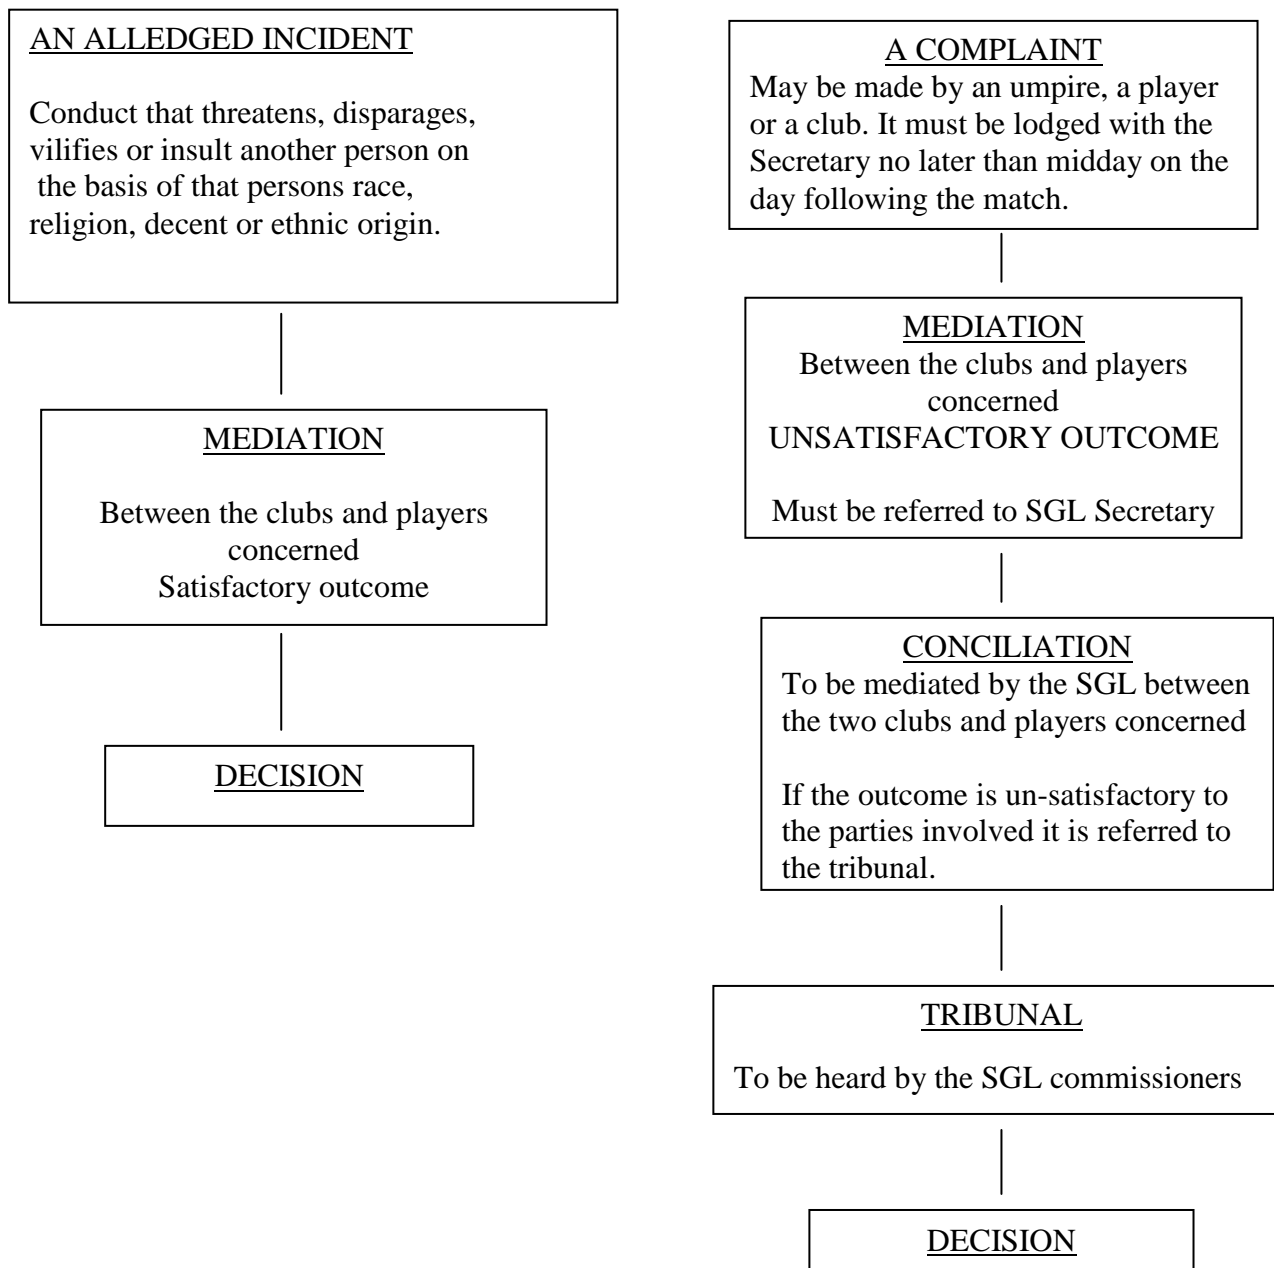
AN ALLEDGED INCIDENT

Conduct that threatens, disparages, vilifies or insult another person on the basis of that persons race, religion, decent or ethnic origin.

MEDIATION

Between the clubs and players concerned
Satisfactory outcome

DECISION

A COMPLAINT
May be made by an umpire, a player or a club. It must be lodged with the Secretary no later than midday on the day following the match.

MEDIATION
Between the clubs and players concerned
UNSATISFACTORY OUTCOME

Must be referred to SGL Secretary

CONCILIATION
To be mediated by the SGL between the two clubs and players concerned

If the outcome is un-satisfactory to the parties involved it is referred to the tribunal.

TRIBUNAL

To be heard by the SGL commissioners

DECISION